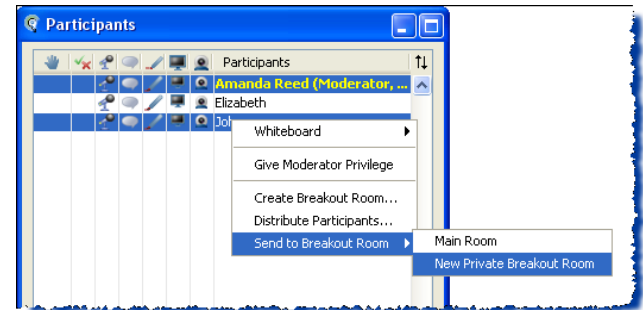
Participants

Participants

Amanda Reed (Moderator, ...

Elizabeth

Joh

Whiteboard

Give Moderator Privilege

Create Breakout Room...

Distribute Participants...

Send to Breakout Room

Main Room

New Private Breakout Room